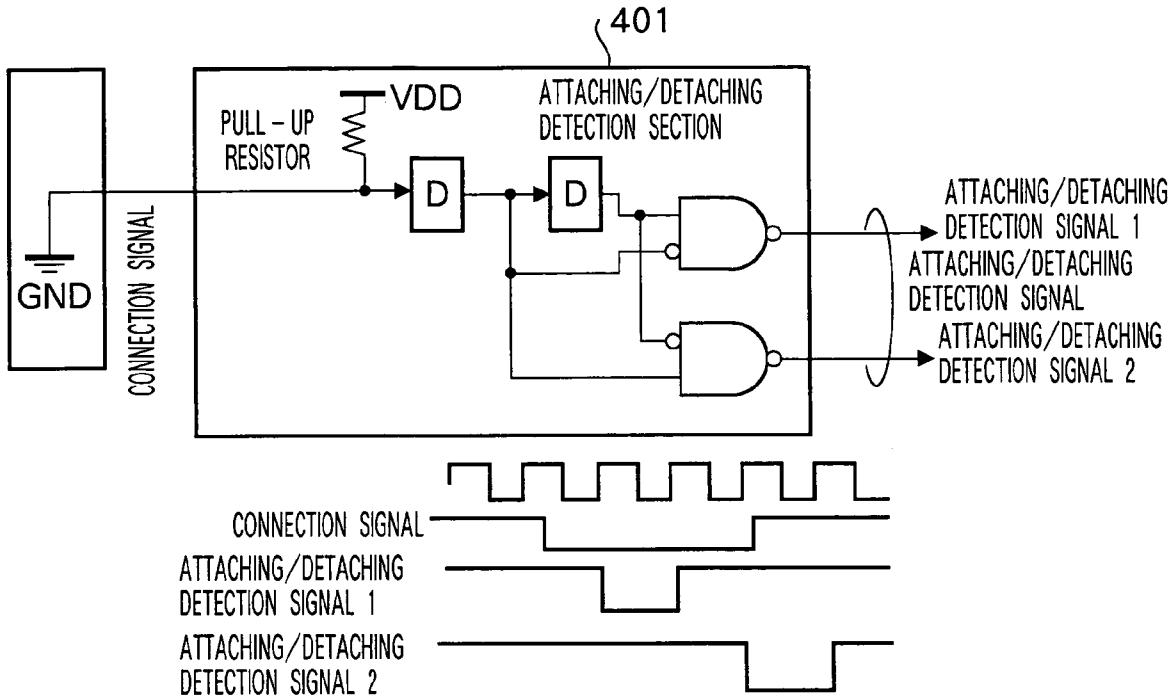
401

GND

CONNECTION SIGNAL

VDD

PULL – UP RESISTOR

D

D

ATTACHING/DETACHING DETECTION SECTION

ATTACHING/DETACHING DETECTION SIGNAL 1

ATTACHING/DETACHING DETECTION SIGNAL

ATTACHING/DETACHING DETECTION SIGNAL 2

CONNECTION SIGNAL

ATTACHING/DETACHING DETECTION SIGNAL 1

ATTACHING/DETACHING DETECTION SIGNAL 2